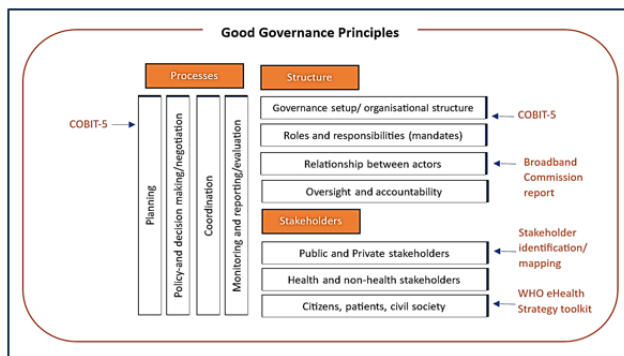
Good Governance Principles

Processes

COBIT-5

Planning

Policy-and decision making/negotiation

Coordination

Monitoring and reporting/evaluation

Structure

Governance setup/ organisational structure

COBIT-5

Roles and responsibilities (mandates)

Relationship between actors

Broadband Commission report

Oversight and accountability

Stakeholders

Stakeholder identification/ mapping

Public and Private stakeholders

Health and non-health stakeholders

Citizens, patients, civil society

WHO eHealth Strategy toolkit